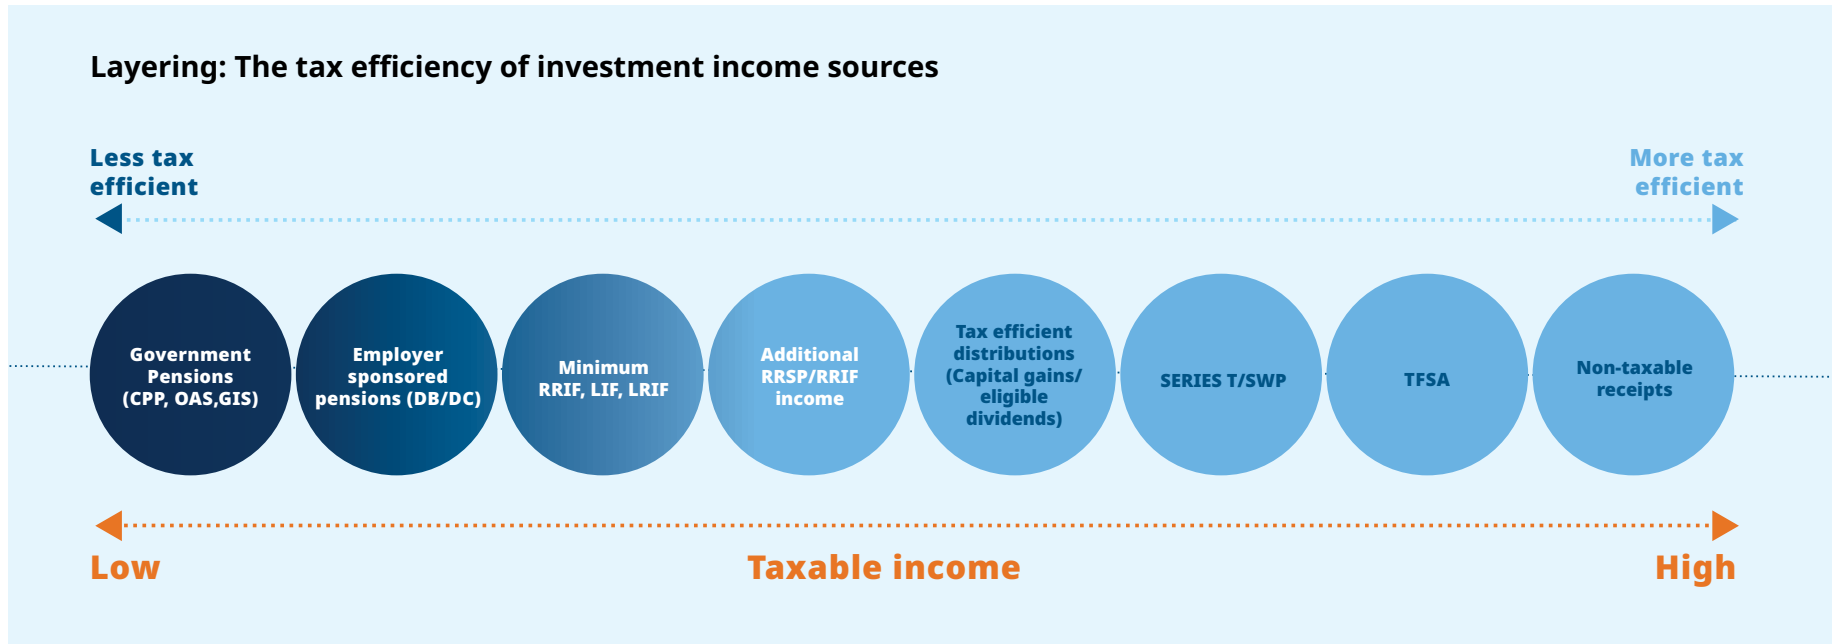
Layering: The tax efficiency of investment income sources

Less tax efficient

More tax efficient

Government Pensions (CPP, OAS,GIS)

Employer sponsored pensions (DB/DC)

Minimum RRIF, LIF, LRIF

Additional RRSP/RRIF income

Tax efficient distributions (Capital gains/ eligible dividends)

SERIES T/SWP

TFSA

Non-taxable receipts

Low

Taxable income

High